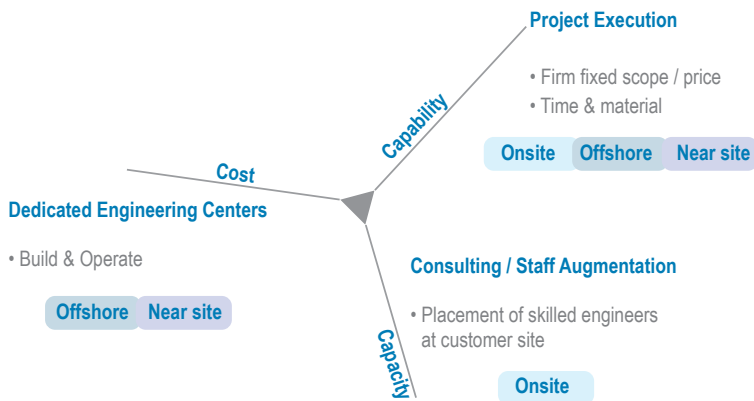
Project Execution

• Firm fixed scope / price
• Time & material

Onsite Offshore Near site

Capability

Cost

Dedicated Engineering Centers

• Build & Operate

Offshore Near site

Consulting / Staff Augmentation

• Placement of skilled engineers at customer site

Capacity

Onsite